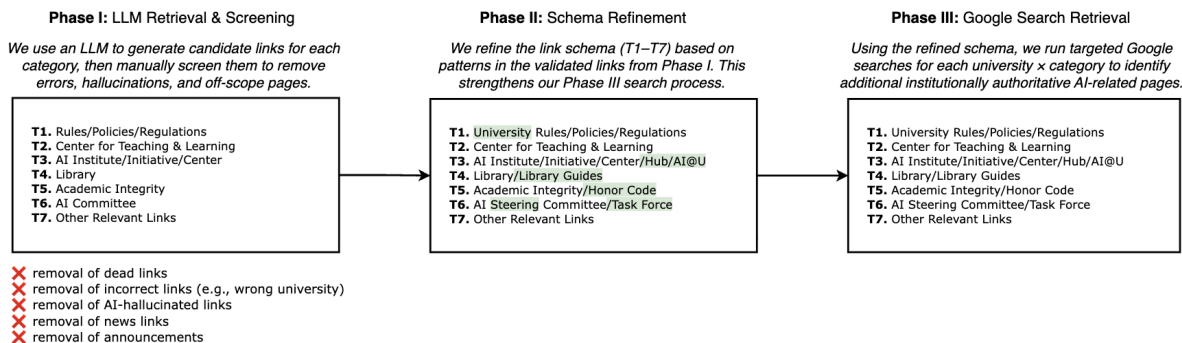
**Phase I:** LLM Retrieval & Screening

*We use an LLM to generate candidate links for each category, then manually screen them to remove errors, hallucinations, and off-scope pages.*

**T1.** Rules/Policies/Regulations
**T2.** Center for Teaching & Learning
**T3.** AI Institute/Initiative/Center
**T4.** Library
**T5.** Academic Integrity
**T6.** AI Committee
**T7.** Other Relevant Links

❌ removal of dead links
❌ removal of incorrect links (e.g., wrong university)
❌ removal of AI-hallucinated links
❌ removal of news links
❌ removal of announcements

**Phase II:** Schema Refinement

*We refine the link schema (T1–T7) based on patterns in the validated links from Phase I. This strengthens our Phase III search process.*

**T1.** University Rules/Policies/Regulations
**T2.** Center for Teaching & Learning
**T3.** AI Institute/Initiative/Center/Hub/AI@U
**T4.** Library/Library Guides
**T5.** Academic Integrity/Honor Code
**T6.** AI Steering Committee/Task Force
**T7.** Other Relevant Links

**Phase III:** Google Search Retrieval

*Using the refined schema, we run targeted Google searches for each university × category to identify additional institutionally authoritative AI-related pages.*

**T1.** University Rules/Policies/Regulations
**T2.** Center for Teaching & Learning
**T3.** AI Institute/Initiative/Center/Hub/AI@U
**T4.** Library/Library Guides
**T5.** Academic Integrity/Honor Code
**T6.** AI Steering Committee/Task Force
**T7.** Other Relevant Links